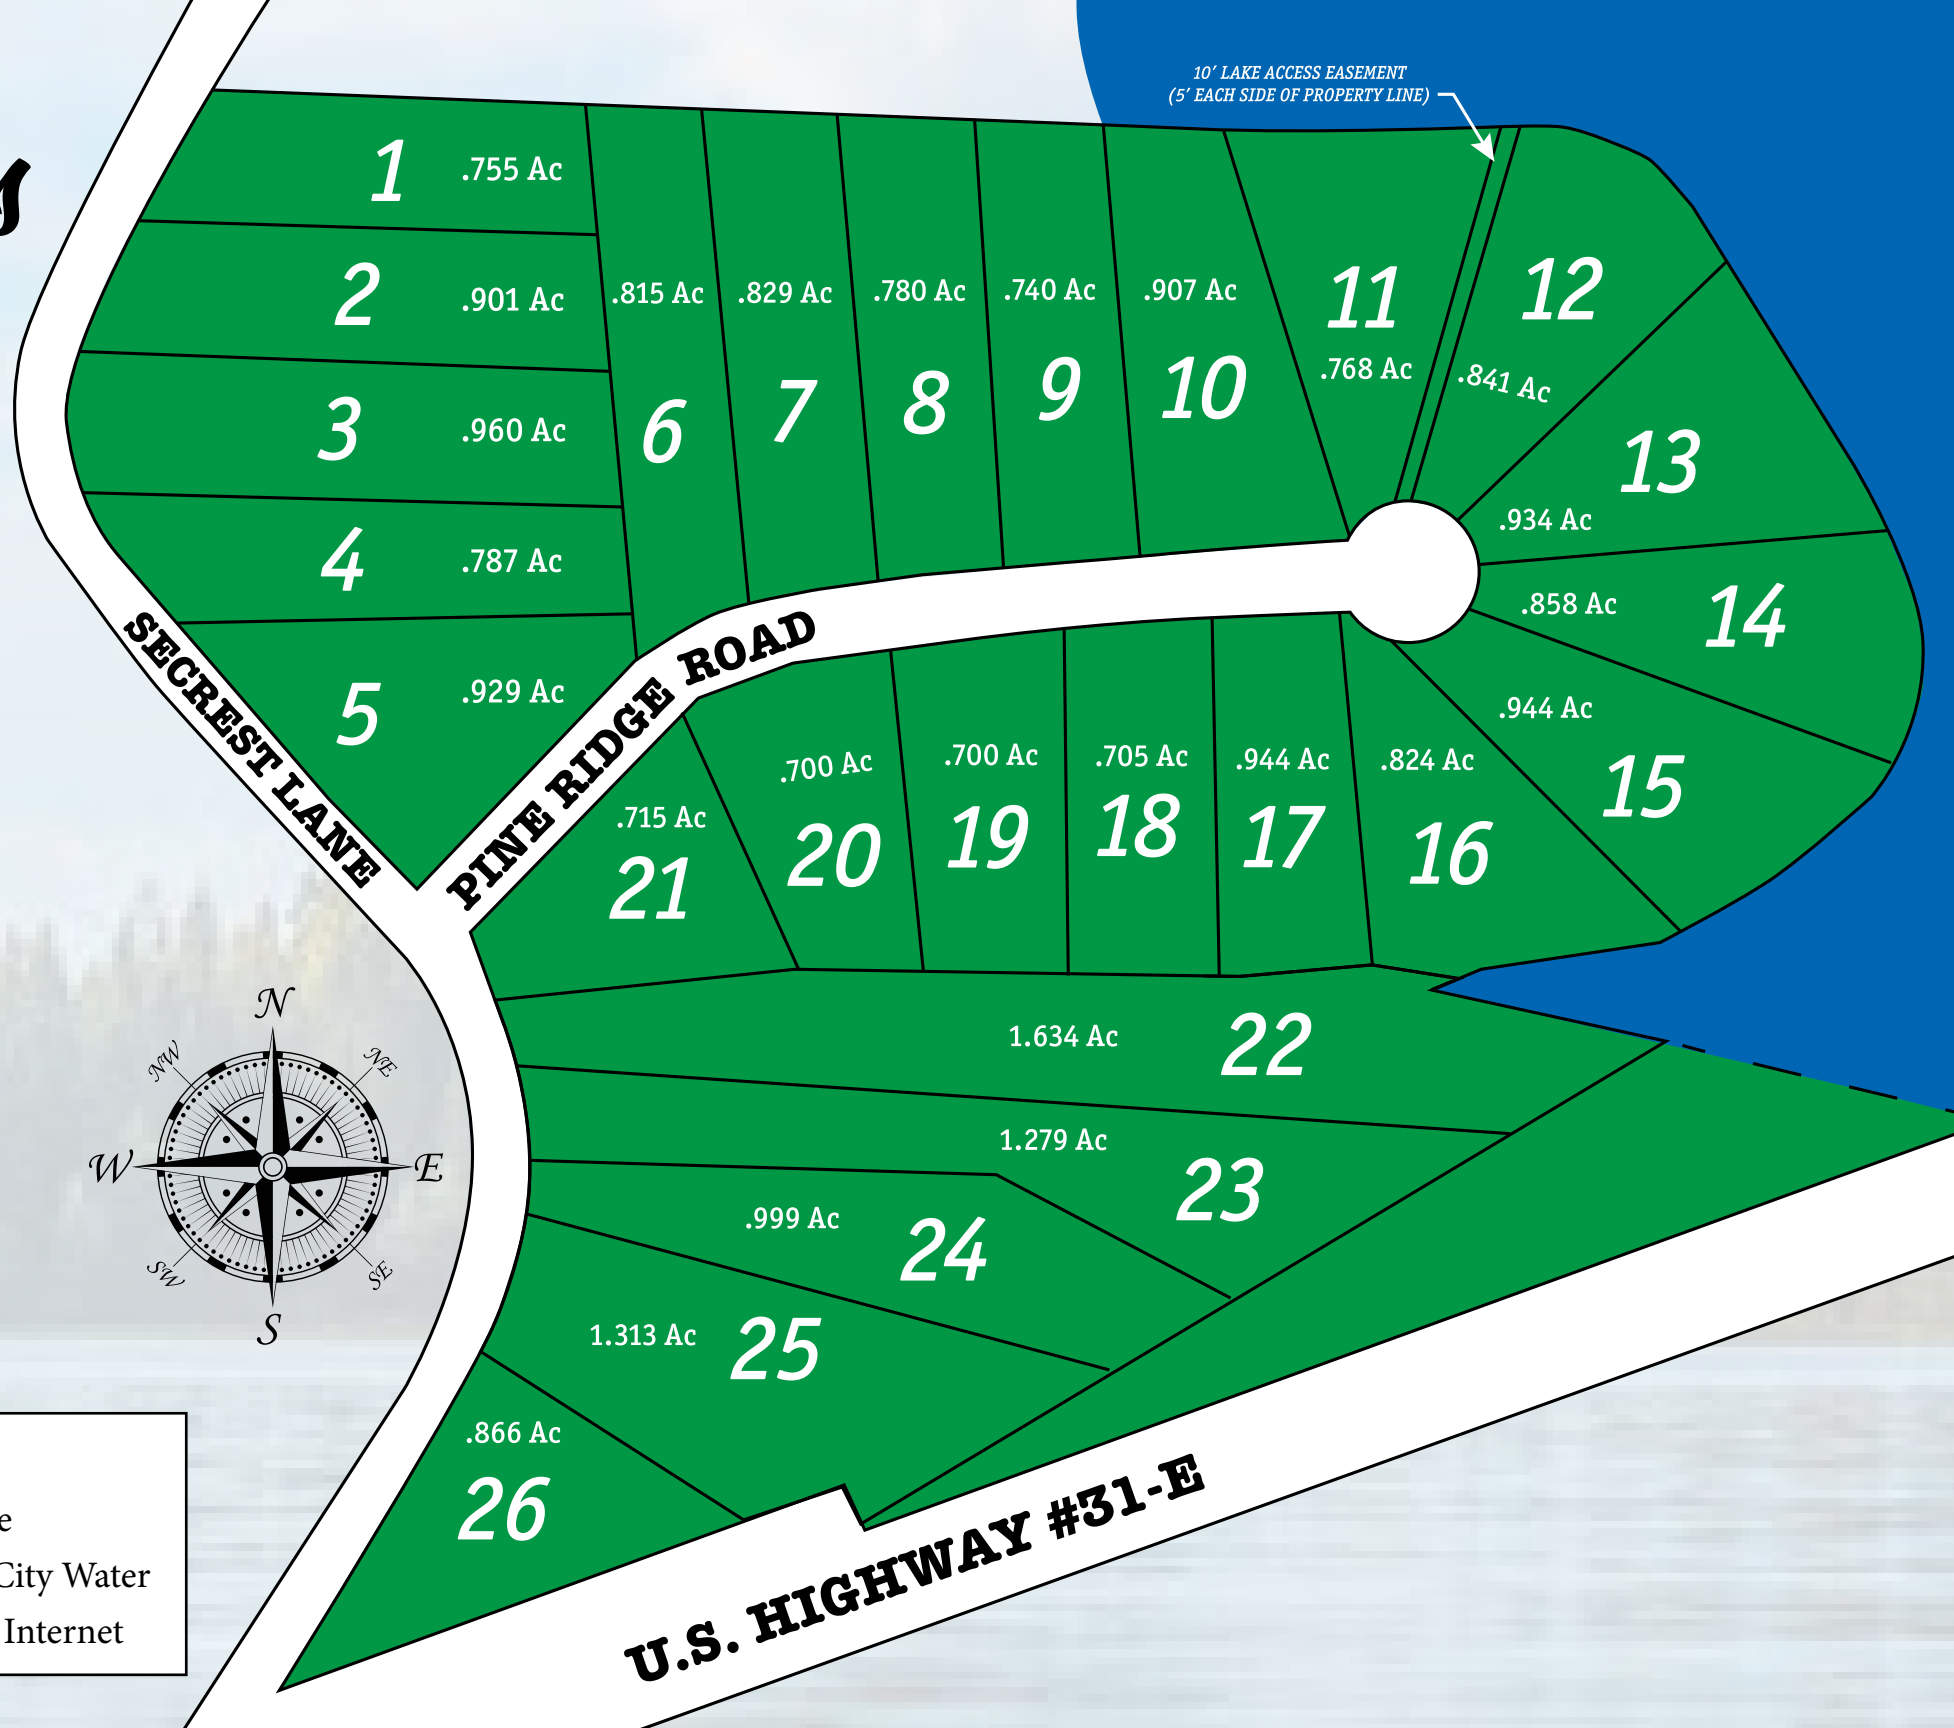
10' LAKE ACCESS EASEMENT
(5' EACH SIDE OF PROPERTY LINE)

1 .755 Ac
2 .901 Ac
3 .960 Ac
4 .787 Ac
5 .929 Ac
.815 Ac 6
.829 Ac 7
.780 Ac 8
.740 Ac 9
.907 Ac 10
11 .768 Ac
12 .841 Ac
13 .934 Ac
.858 Ac 14
.944 Ac 15
.824 Ac 16
.944 Ac 17
.705 Ac 18
.700 Ac 19
.700 Ac 20
.715 Ac 21
1.634 Ac 22
1.279 Ac 23
.999 Ac 24
1.313 Ac 25
.866 Ac 26

SECREST LANE
PINE RIDGE ROAD
U.S. HIGHWAY #31-E

N
NE
E
SE
S
SW
W
NW

e
City Water
Internet